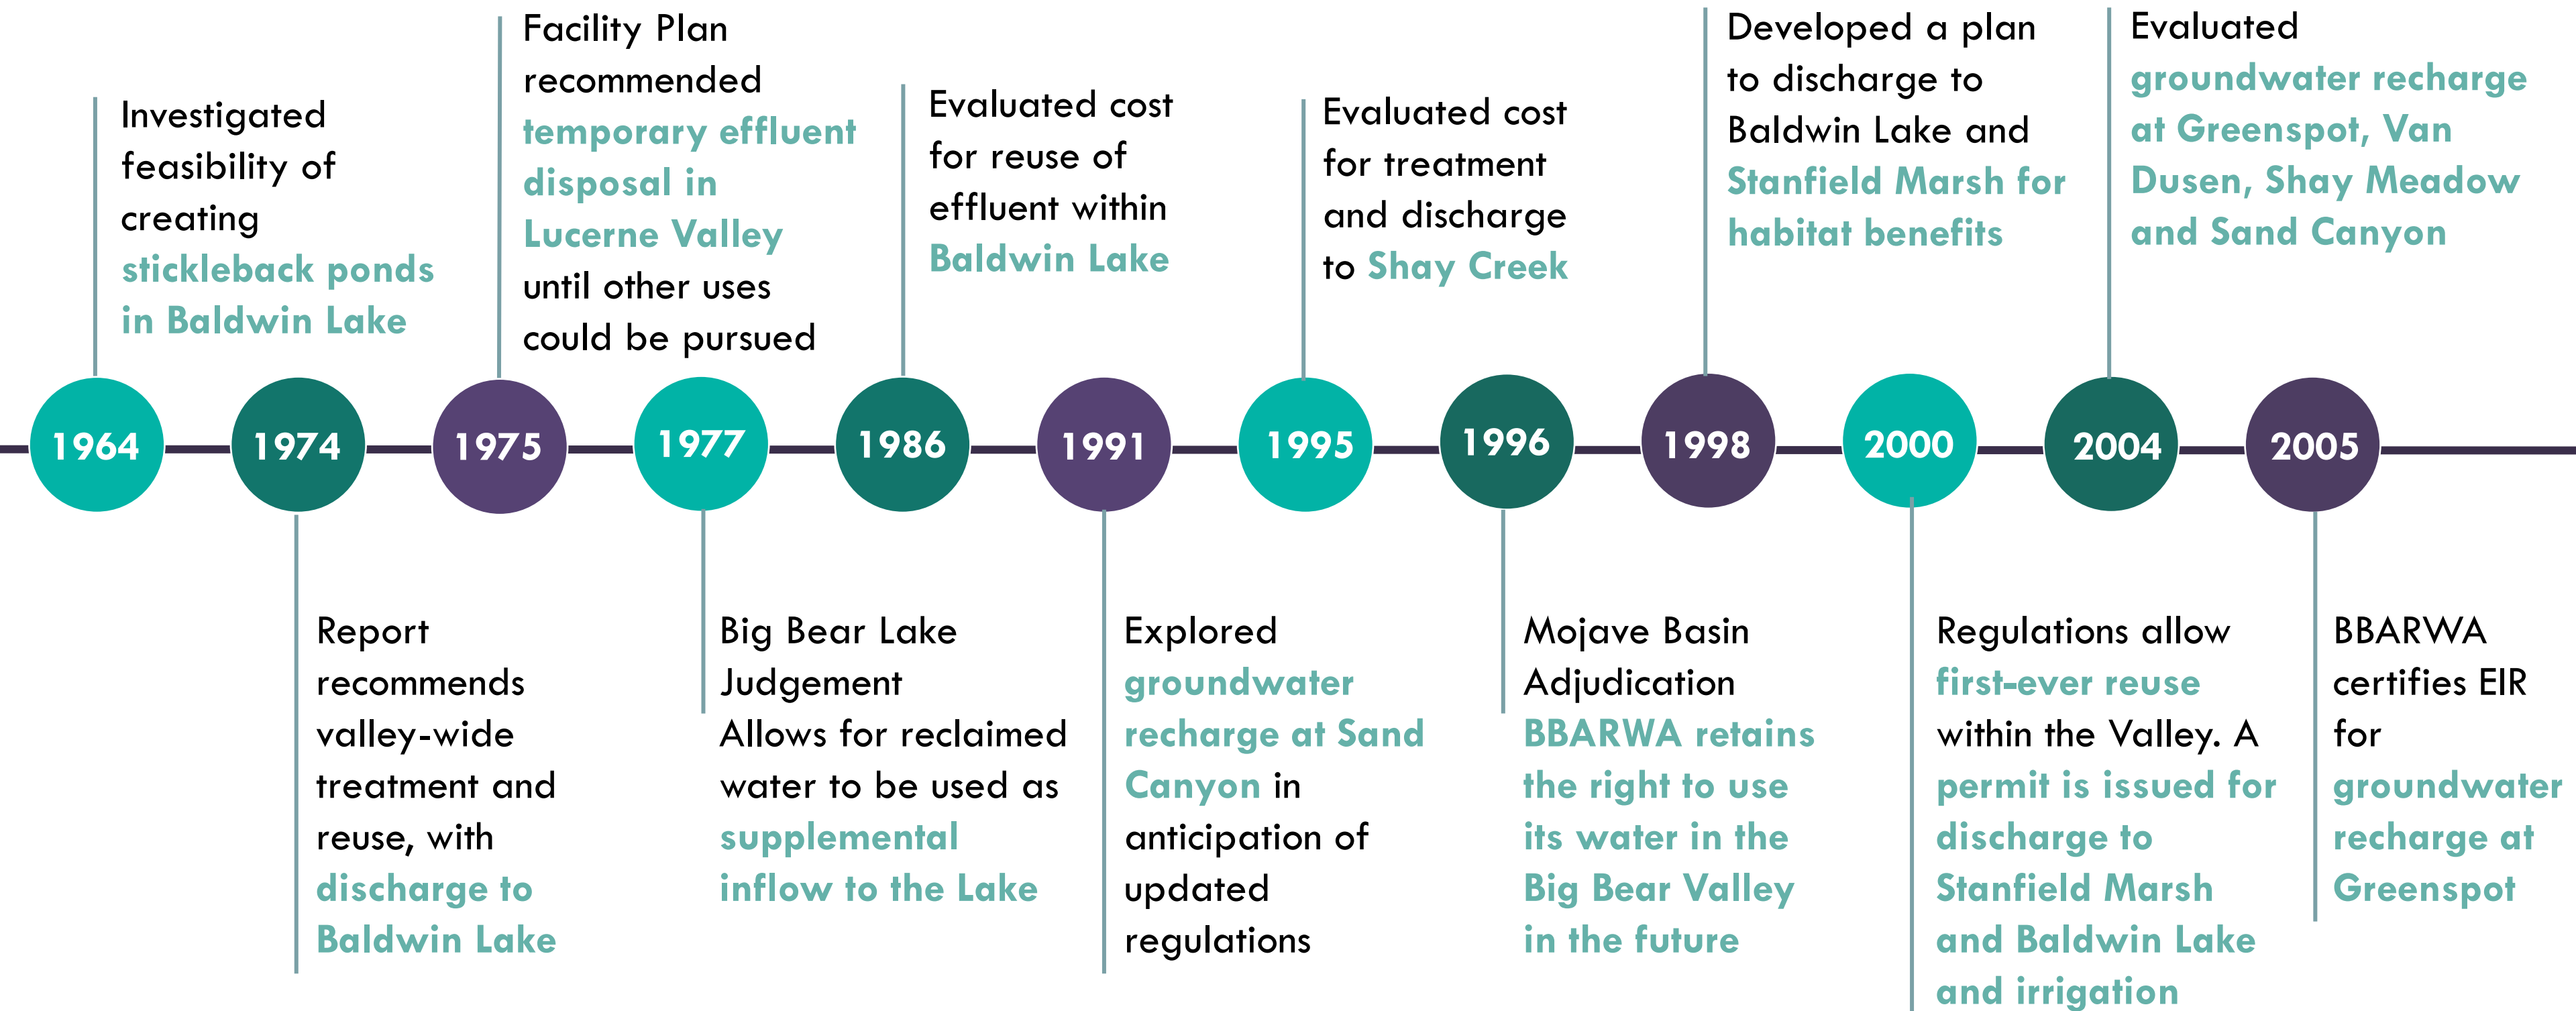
1964
Investigated feasibility of creating stickleback ponds in Baldwin Lake

1974
Report recommends valley-wide treatment and reuse, with discharge to Baldwin Lake

1975
Facility Plan recommended temporary effluent disposal in Lucerne Valley until other uses could be pursued

1977
Big Bear Lake Judgement Allows for reclaimed water to be used as supplemental inflow to the Lake

1986
Evaluated cost for reuse of effluent within Baldwin Lake

1991
Explored groundwater recharge at Sand Canyon in anticipation of updated regulations

1995
Evaluated cost for treatment and discharge to Shay Creek

1996
Mojave Basin Adjudication BBARWA retains the right to use its water in the Big Bear Valley in the future

1998
Developed a plan to discharge to Baldwin Lake and Stanfield Marsh for habitat benefits

2000
Regulations allow first-ever reuse within the Valley. A permit is issued for discharge to Stanfield Marsh and Baldwin Lake and irrigation

2004
Evaluated groundwater recharge at Greenspot, Van Dusen, Shay Meadow and Sand Canyon

2005
BBARWA certifies EIR for groundwater recharge at Greenspot